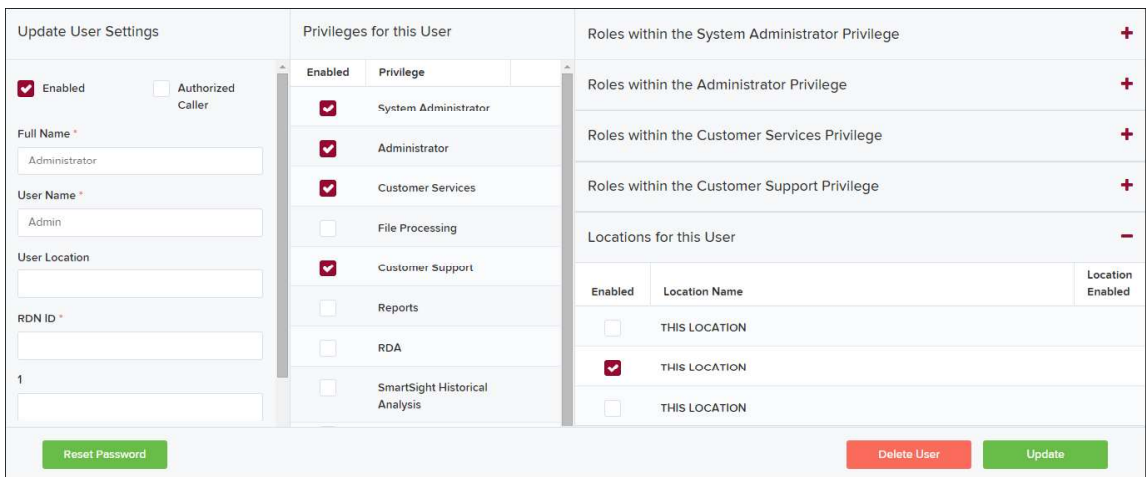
Update User Settings

Enabled

Authorized Caller

Full Name *

Administrator

User Name *

Admin

User Location

RDN ID *

1

Privileges for this User

| Enabled | Privilege |
|---|---|
| ✓ | System Administrator |
| ✓ | Administrator |
| ✓ | Customer Services |
| | File Processing |
| ✓ | Customer Support |
| | Reports |
| | RDA |
| | SmartSight Historical Analysis |

Roles within the System Administrator Privilege +

Roles within the Administrator Privilege +

Roles within the Customer Services Privilege +

Roles within the Customer Support Privilege +

Locations for this User –

| Enabled | Location Name | Location Enabled |
|---|---|---|
| | THIS LOCATION | |
| ✓ | THIS LOCATION | |
| | THIS LOCATION | |

Reset Password

Delete User

Update